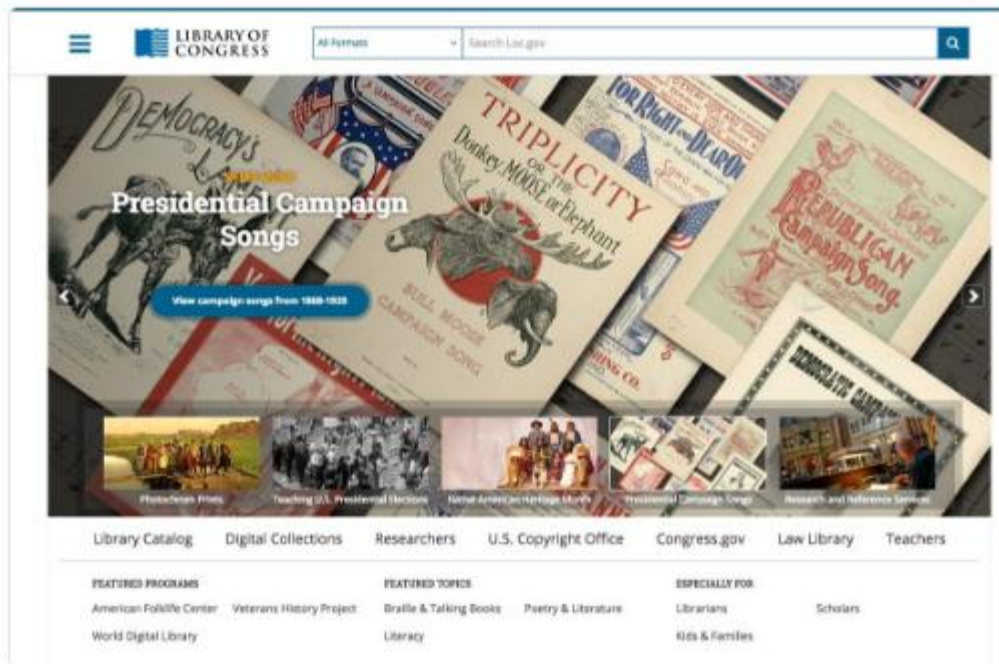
LIBRARY OF CONGRESS

All Formats

Search Loc.gov

DEMOCRACY'S

TRIPLICITY OR THE Donkey, MOOSE or Elephant

BULL MOOSE CAMPAIGN SONG

FOR RIGHT and DEAR OLD

REPUBLICAN Campaign Song

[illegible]

Presidential Campaign Songs

View campaign songs from 1860-1920

Photochrom Prints

Teaching U.S. Presidential Elections

Native American Heritage Month

Presidential Campaign Songs

Research and Reference Services

Library Catalog Digital Collections Researchers U.S. Copyright Office Congress.gov Law Library Teachers

FEATURED PROGRAMS

American Folklife Center Veterans History Project

World Digital Library

FEATURED TOPICS

Braille & Talking Books Poetry & Literature

Literacy

ESPECIALLY FOR

Librarians Scholars

Kids & Families